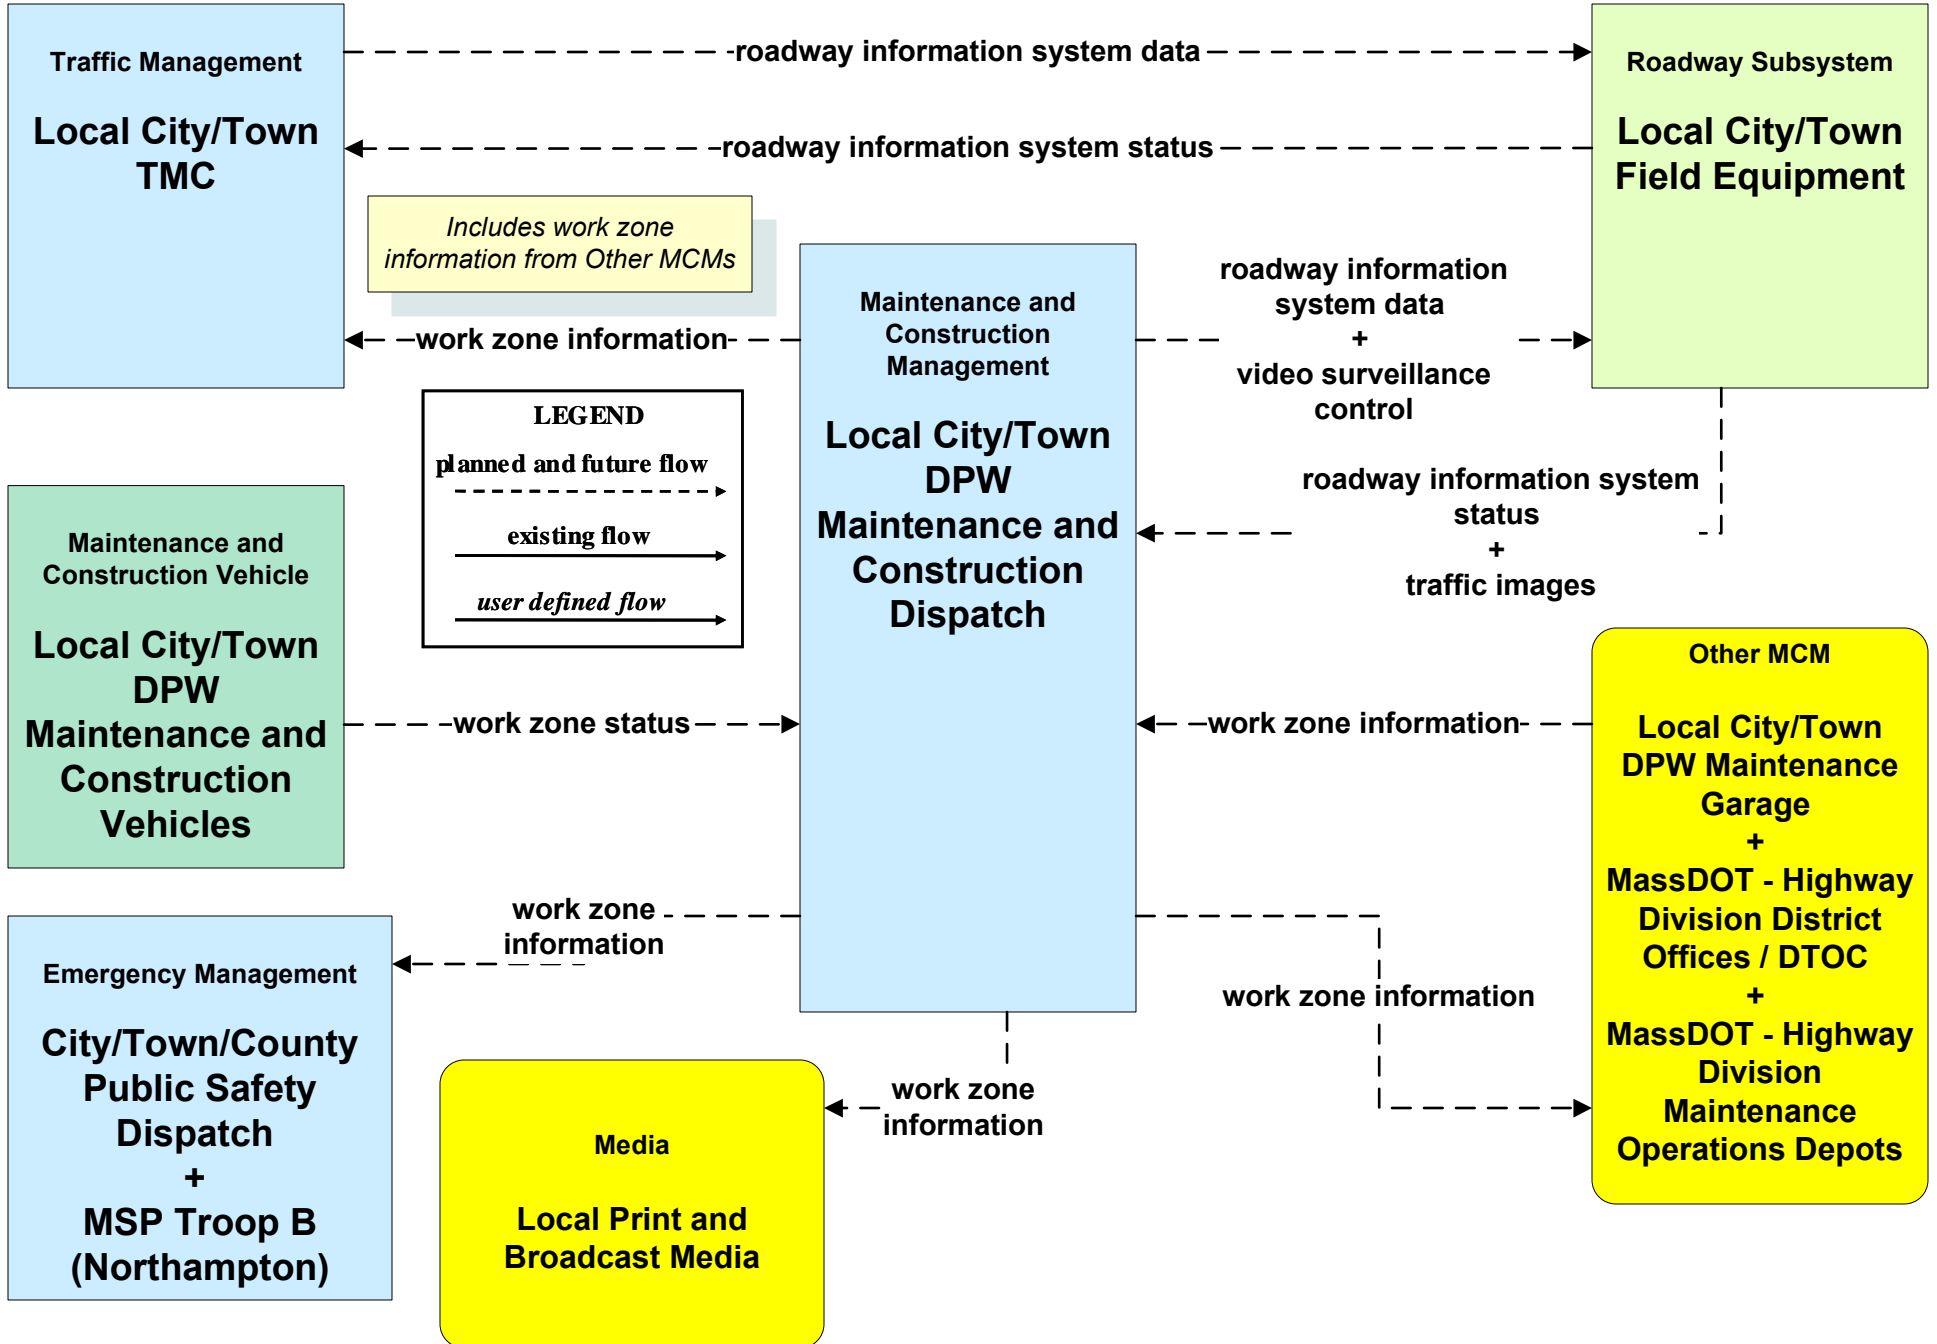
Traffic Management

Local City/Town TMC

roadway information system data

roadway information system status

Roadway Subsystem

Local City/Town Field Equipment

Includes work zone information from Other MCMs

work zone information

Maintenance and Construction Management

Local City/Town DPW Maintenance and Construction Dispatch

roadway information system data + video surveillance control

roadway information system status + traffic images

LEGEND

planned and future flow

existing flow

user defined flow

Maintenance and Construction Vehicle

Local City/Town DPW Maintenance and Construction Vehicles

work zone status

work zone information

Other MCM

Local City/Town DPW Maintenance Garage + MassDOT - Highway Division District Offices / DTOC + MassDOT - Highway Division Maintenance Operations Depots

work zone information

Emergency Management

City/Town/County Public Safety Dispatch + MSP Troop B (Northampton)

work zone information

Media

Local Print and Broadcast Media

work zone information